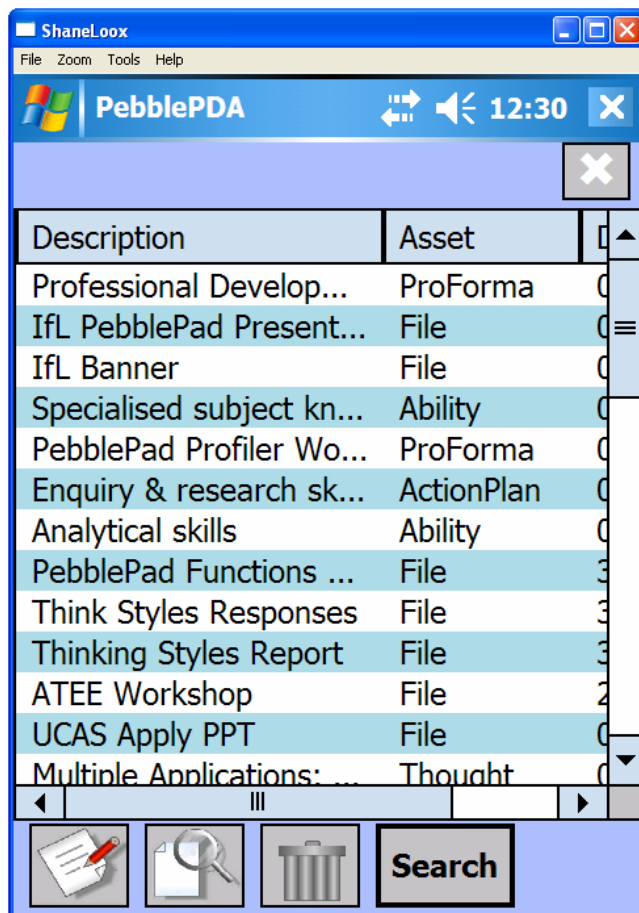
ShaneLoox

File Zoom Tools Help

PebblePDA 12:30

| Description | Asset | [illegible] |
|---|---|---|
| Professional Develop... | ProForma | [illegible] |
| IfL PebblePad Present... | File | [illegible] |
| IfL Banner | File | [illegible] |
| Specialised subject kn... | Ability | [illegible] |
| PebblePad Profiler Wo... | ProForma | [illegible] |
| Enquiry & research sk... | ActionPlan | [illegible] |
| Analytical skills | Ability | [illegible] |
| PebblePad Functions ... | File | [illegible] |
| Think Styles Responses | File | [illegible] |
| Thinking Styles Report | File | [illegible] |
| ATEE Workshop | File | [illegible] |
| UCAS Apply PPT | File | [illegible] |
| Multiple Applications: ... | Thought | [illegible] |

Search